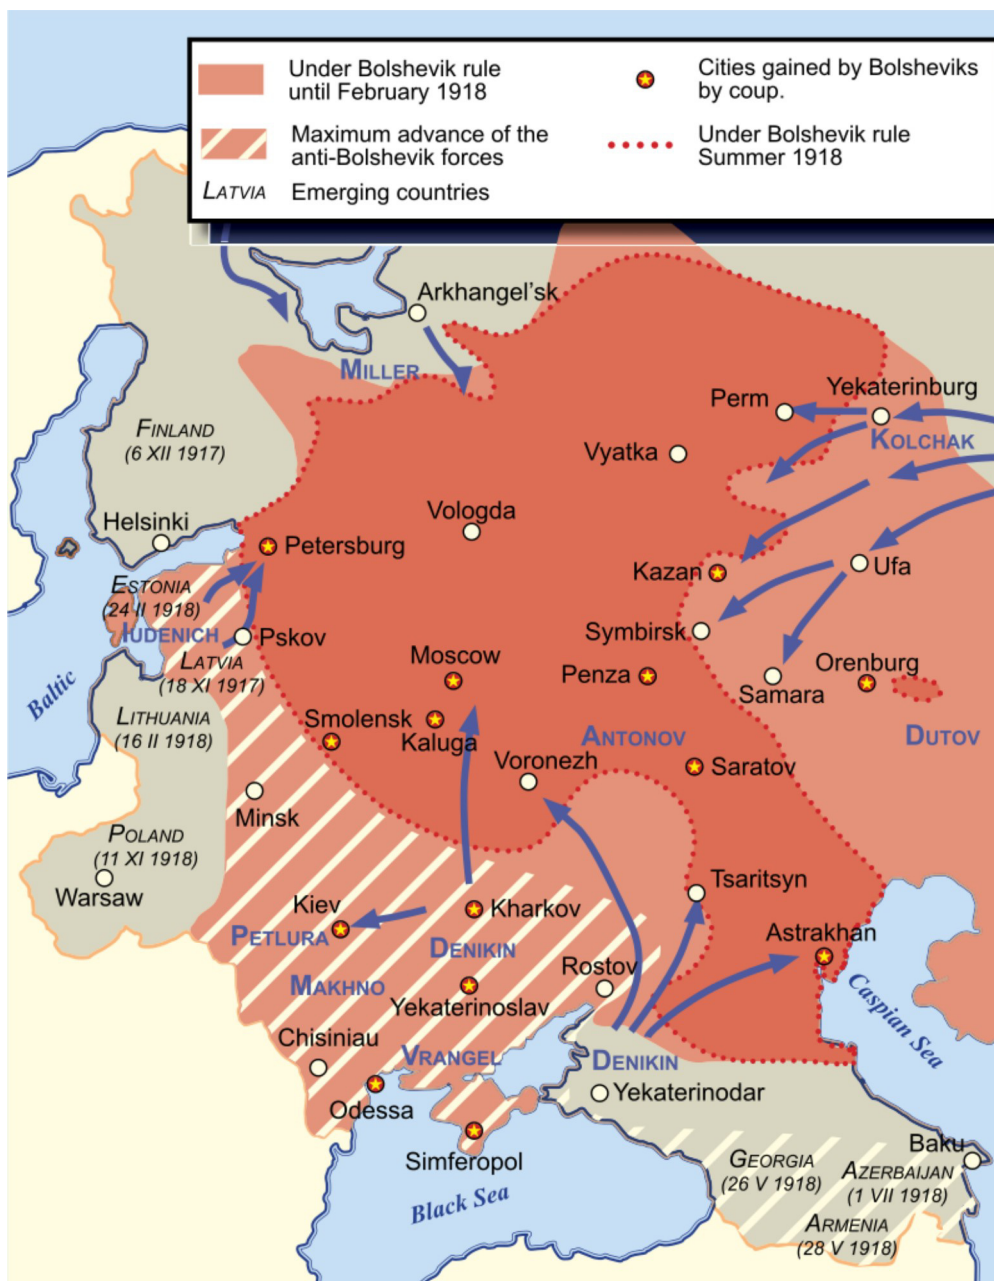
Under Bolshevik rule until February 1918

Maximum advance of the anti-Bolshevik forces

LATVIA Emerging countries

Cities gained by Bolsheviks by coup.

Under Bolshevik rule Summer 1918

Arkhangel'sk

MILLER

Perm

Yekaterinburg

KOLCHAK

Vyatka

FINLAND (6 XII 1917)

Helsinki

Vologda

Petersburg

Kazan

Ufa

ESTONIA (24 II 1918)

IUDENICH

Pskov

LATVIA (18 XI 1917)

Symbirsk

Moscow

Penza

Orenburg

Samara

Baltic

LITHUANIA (16 II 1918)

Smolensk

Kaluga

ANTONOV

DUTOV

Voronezh

Saratov

Minsk

POLAND (11 XI 1918)

Warsaw

Tsaritsyn

Kiev

Kharkov

PETLURA

DENIKIN

Astrakhan

MAKHNO

Yekaterinoslav

Rostov

Caspian Sea

Chisiniau

VRANGEL

DENIKIN

Yekaterinodar

Odessa

Simferopol

Black Sea

GEORGIA (26 V 1918)

Baku

AZERBAIJAN (1 VII 1918)

ARMENIA (28 V 1918)